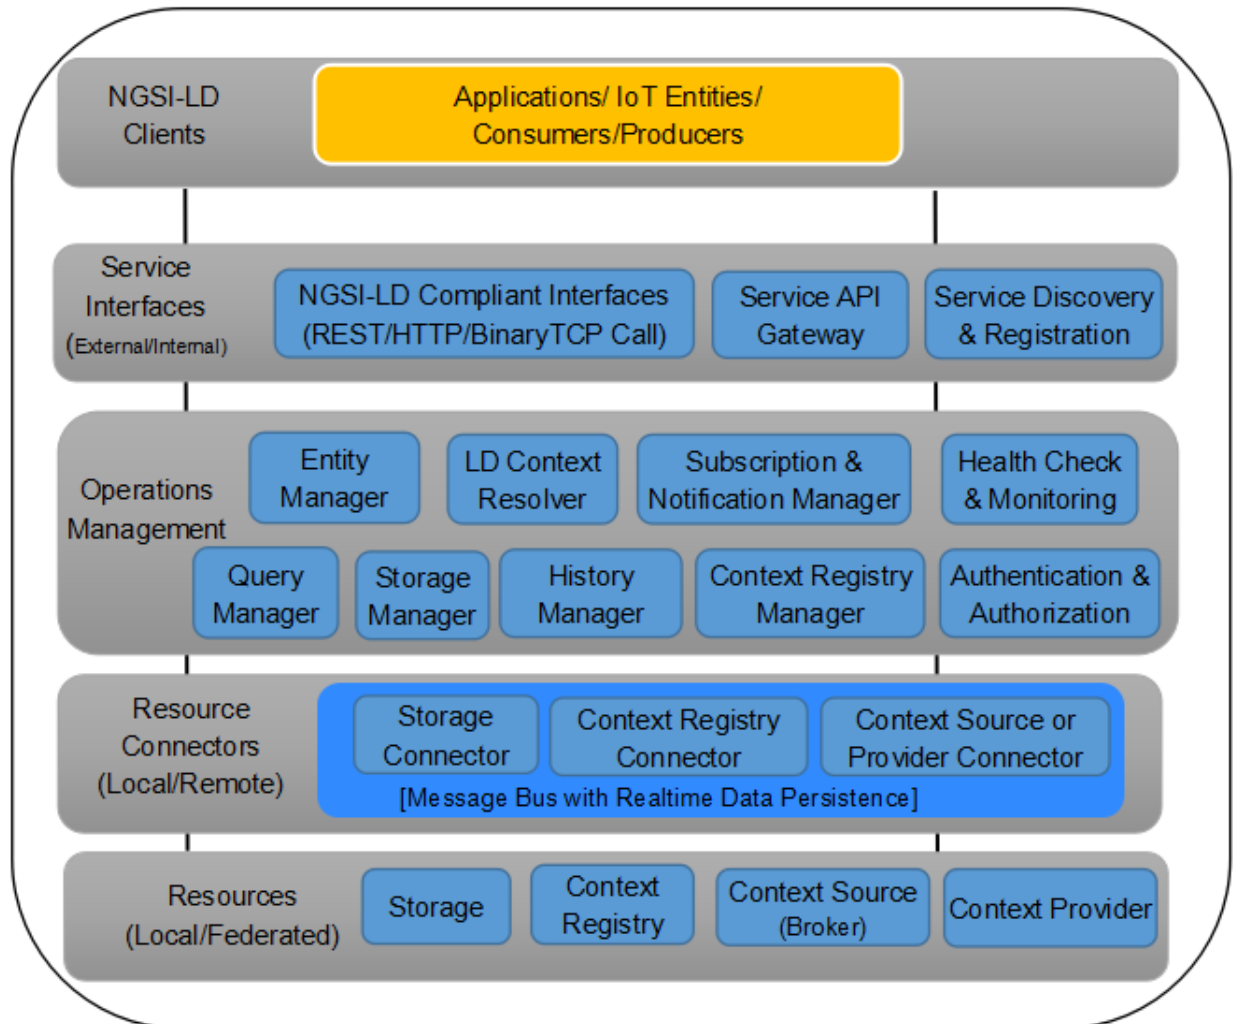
NGSI-LD Clients

Applications/ IoT Entities/ Consumers/Producers

Service Interfaces (External/Internal)

NGSI-LD Compliant Interfaces (REST/HTTP/BinaryTCP Call)

Service API Gateway

Service Discovery & Registration

Operations Management

Entity Manager

LD Context Resolver

Subscription & Notification Manager

Health Check & Monitoring

Query Manager

Storage Manager

History Manager

Context Registry Manager

Authentication & Authorization

Resource Connectors (Local/Remote)

Storage Connector

Context Registry Connector

Context Source or Provider Connector

[Message Bus with Realtime Data Persistence]

Resources (Local/Federated)

Storage

Context Registry

Context Source (Broker)

Context Provider